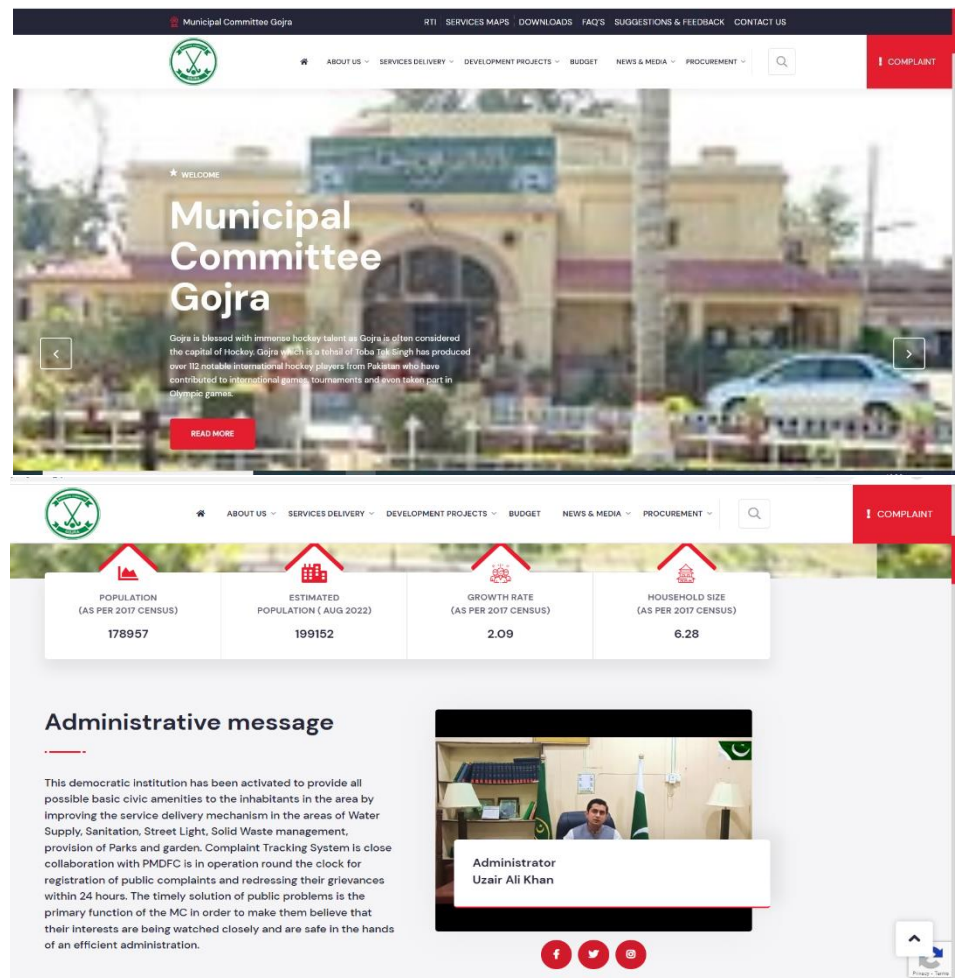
Municipal Committee Gojra

RTI SERVICES MAPS DOWNLOADS FAQ'S SUGGESTIONS & FEEDBACK CONTACT US

ABOUT US SERVICES DELIVERY DEVELOPMENT PROJECTS BUDGET NEWS & MEDIA PROCUREMENT

! COMPLAINT

WELCOME

Municipal Committee Gojra

Gojra is blessed with immense hockey talent as Gojra is often considered the capital of Hockey. Gojra which is a tehsil of Toba Tek Singh has produced over 112 notable international hockey players from Pakistan who have contributed to international games, tournaments and even taken part in Olympic games.

READ MORE

ABOUT US SERVICES DELIVERY DEVELOPMENT PROJECTS BUDGET NEWS & MEDIA PROCUREMENT

! COMPLAINT

| POPULATION (AS PER 2017 CENSUS) | ESTIMATED POPULATION ( AUG 2022) | GROWTH RATE (AS PER 2017 CENSUS) | HOUSEHOLD SIZE (AS PER 2017 CENSUS) |
|---|---|---|---|
| 178957 | 199152 | 2.09 | 6.28 |

Administrative message

This democratic institution has been activated to provide all possible basic civic amenities to the inhabitants in the area by improving the service delivery mechanism in the areas of Water Supply, Sanitation, Street Light, Solid Waste management, provision of Parks and garden. Complaint Tracking System is close collaboration with PMDFC is in operation round the clock for registration of public complaints and redressing their grievances within 24 hours. The timely solution of public problems is the primary function of the MC in order to make them believe that their interests are being watched closely and are safe in the hands of an efficient administration.

Administrator
Uzair Ali Khan

Privacy - Terms